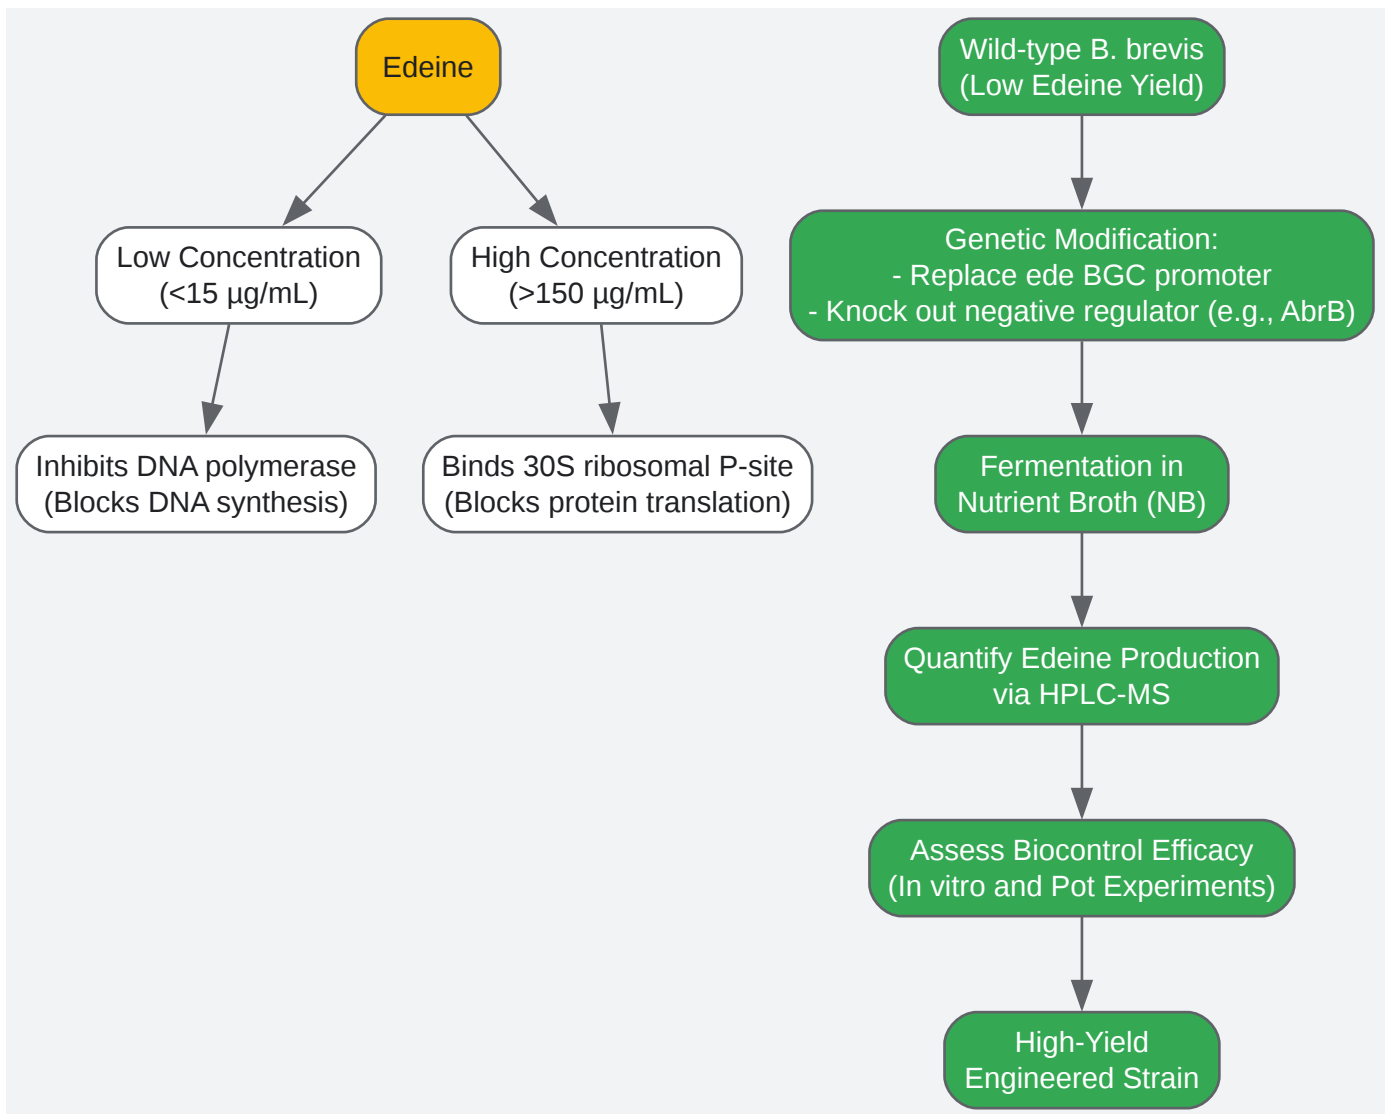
Edeine

Low Concentration
(<15 µg/mL)

High Concentration
(>150 µg/mL)

Inhibits DNA polymerase
(Blocks DNA synthesis)

Binds 30S ribosomal P-site
(Blocks protein translation)

Wild-type B. brevis
(Low Edeine Yield)

Genetic Modification:
- Replace ede BGC promoter
- Knock out negative regulator (e.g., AbrB)

Fermentation in
Nutrient Broth (NB)

Quantify Edeine Production
via HPLC-MS

Assess Biocontrol Efficacy
(In vitro and Pot Experiments)

High-Yield
Engineered Strain